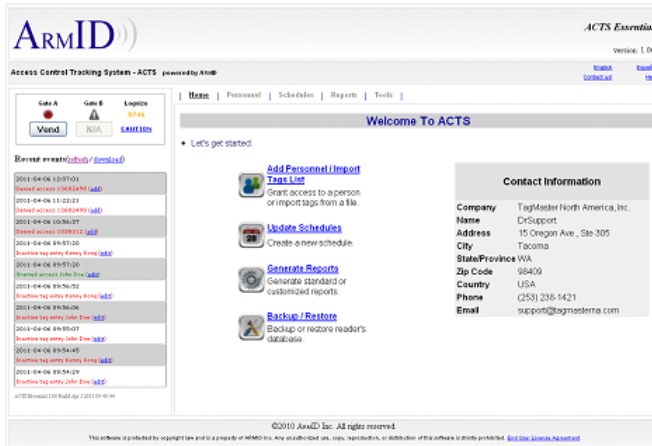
ARMID

ACTS Essentia

Version: 1.0

Access Control Tracking System - ACTS powered by ArmID

English
Contact us

Gate A | Gate B | Logsize
Vend | N/A | CAUTION

Recent events(refresh / download)

2011-04-06 12:07:01
Denied access 10682490 (add)
2011-04-06 11:22:21
Denied access 10682490 (add)
2011-04-06 10:56:37
Denied access 10385012 (add)
2011-04-06 09:57:20
Inactive tag entry Kenny Kong (add)
2011-04-06 09:57:20
Granted access John Doe (add)
2011-04-06 09:56:52
Inactive tag entry Kenny Kong (add)
2011-04-06 09:56:06
Inactive tag entry John Doe (add)
2011-04-06 09:55:07
Inactive tag entry John Doe (add)
2011-04-06 09:54:45
Inactive tag entry Kenny Kong (add)
2011-04-06 09:47:29
Inactive tag entry John Doe (add)

Home | Personnel | Schedules | Reports | Tools

Welcome To ACTS

• Let's get started!

Add Personnel / Import Tags List
Grant access to a person or import tags from a file.

Update Schedules
Create a new schedule.

Generate Reports
Generate standard or customized reports.

Backup / Restore
Backup or restore reader's database.

Contact Information

| | |
|---|---|
| Company | TagMaster North America, Inc. |
| Name | DrSupport |
| Address | 15 Oregon Ave , Ste 305 |
| City | Tacoma |
| State/Province | WA |
| Zip Code | 98409 |
| Country | USA |
| Phone | (253) 238-1421 |
| Email | support@tagmasterna.com |

©2010 ArmID Inc. All rights reserved.

This software is protected by copyright law and is a property of ARMID Inc. Any unauthorized use, copy, reproduction, or distribution of this software is strictly prohibited. End User License Agreement